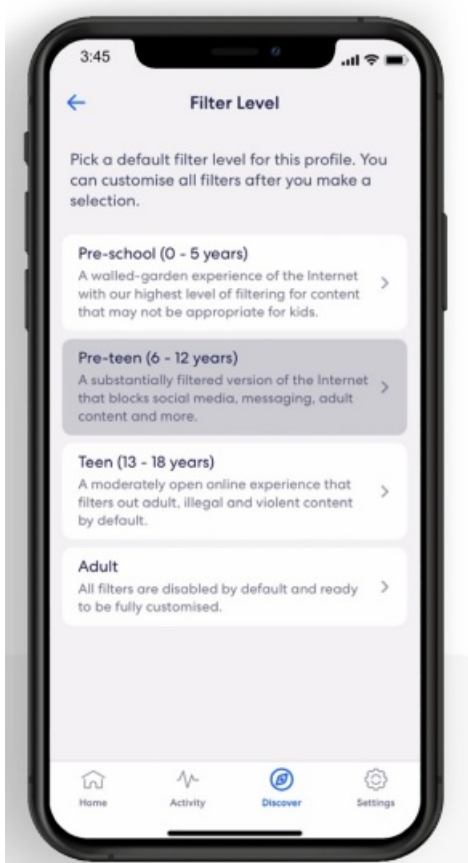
3:45

Filter Level

Pick a default filter level for this profile. You can customise all filters after you make a selection.

Pre-school (0 - 5 years)
A walled-garden experience of the Internet with our highest level of filtering for content that may not be appropriate for kids.

Pre-teen (6 - 12 years)
A substantially filtered version of the Internet that blocks social media, messaging, adult content and more.

Teen (13 - 18 years)
A moderately open online experience that filters out adult, illegal and violent content by default.

Adult
All filters are disabled by default and ready to be fully customised.

Home
Activity
Discover
Settings